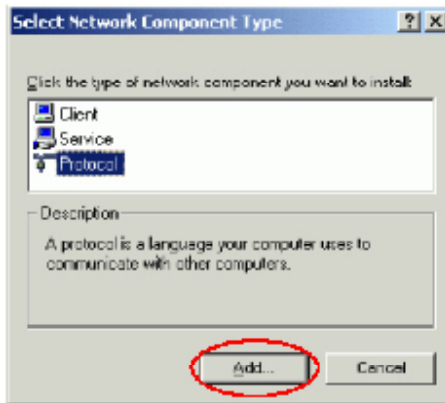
Select Network Component Type

?
X

Click the type of network component you want to install:

Client
Service
Protocol

Description

A protocol is a language your computer uses to communicate with other computers.

Add...
Cancel